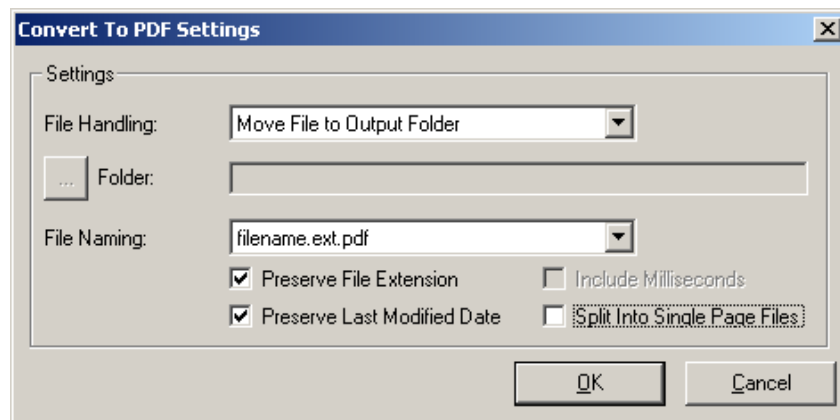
Convert To PDF Settings

Settings

File Handling: Move File to Output Folder

... Folder:

File Naming: filename.ext.pdf

Preserve File Extension

Include Milliseconds

Preserve Last Modified Date

Split Into Single Page Files

OK

Cancel